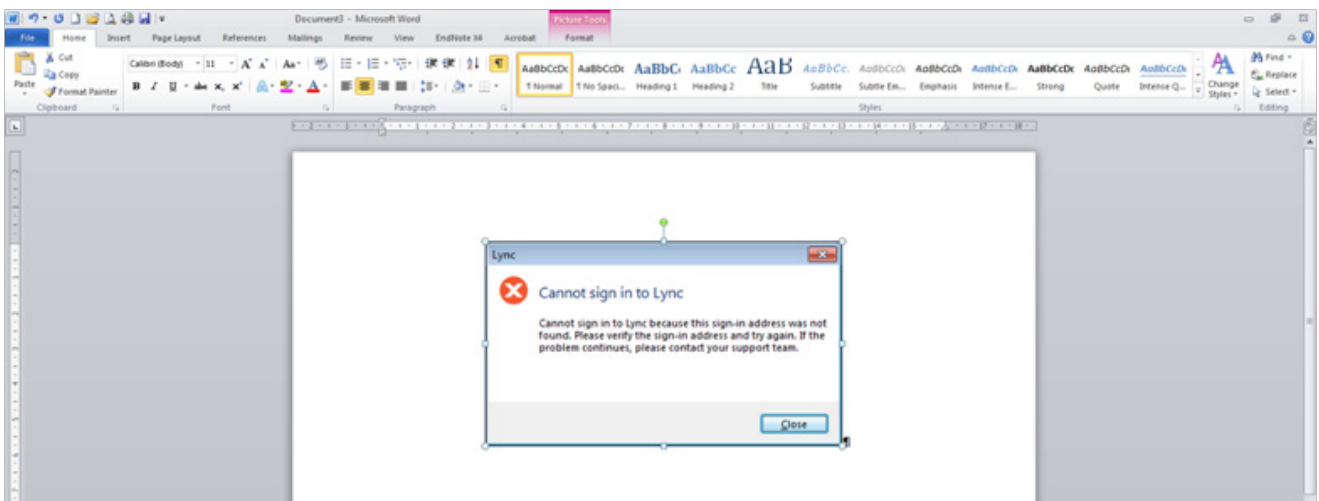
Document3 - Microsoft Word

Picture Tools

File Home Insert Page Layout References Mailings Review View EndNote X4 Acrobat Format

Cut
Copy
Paste
Format Painter
Clipboard

Calibri (Body) 11
Font

Paragraph

AaBbCcDc ¶ Normal
AaBbCcDc ¶ No Spaci...
AaBbC Heading 1
AaBbCc Heading 2
AaB Title
AaBbCc. Subtitle
AaBbCcDc Subtle Em...
AaBbCcDc Emphasis
AaBbCcDc Intense E...
AaBbCcDc Strong
AaBbCcDc Quote
AaBbCcDc Intense Q...
Change Styles
Styles

Find
Replace
Select
Editing

Lync

Cannot sign in to Lync

Cannot sign in to Lync because this sign-in address was not found. Please verify the sign-in address and try again. If the problem continues, please contact your support team.

Close